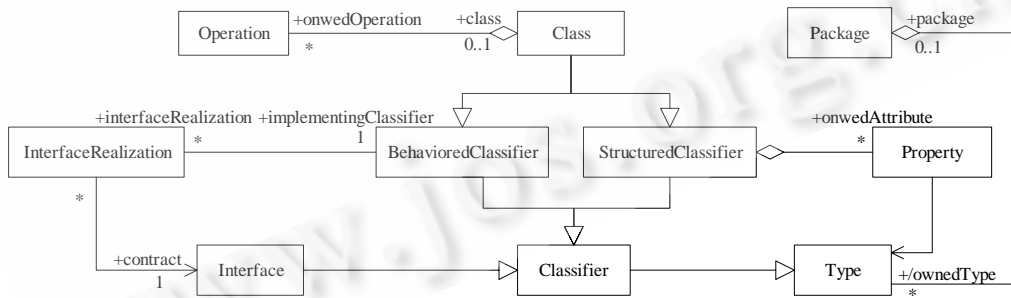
Operation
+onwedOperation
*
+class
0..1
Class
Package
+package
0..1
+interfaceRealization
+implementingClassifier
*
1
InterfaceRealization
BehavioredClassifier
StructuredClassifier
+onwedAttribute
*
Property
*
+contract
1
Interface
Classifier
Type
+/ownedType
*
www.jos.org.cn